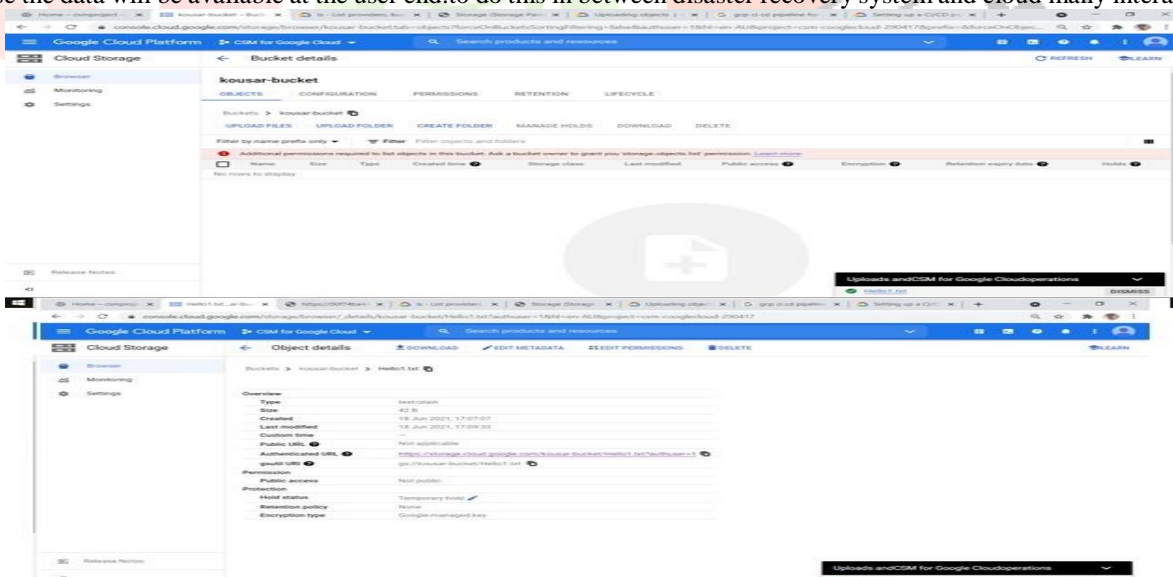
e the data will be available at the user end.to do this in between disaster recovery system and cloud many intere

Google Cloud Platform CSM for Google Cloud

Search products and resources

Cloud Storage

Browser

Monitoring

Settings

Bucket details

REFRESH

LEARN

kousar-bucket

OBJECTS CONFIGURATION PERMISSIONS RETENTION LIFECYCLE

Buckets > kousar-bucket

UPLOAD FILES UPLOAD FOLDER CREATE FOLDER MANAGE HOLDS DOWNLOAD DELETE

Filter by name prefix only Filter Filter objects and folders

Additional permissions required to list objects in this bucket. Ask a bucket owner to grant you 'storage.objects.list' permission. Learn more

| Name | Size | Type | Created time | Storage class | Last modified | Public access | Encryption | Retention expiry date | Holds |
|---|---|---|---|---|---|---|---|---|---|

No rows to display

Release Notes

Uploads andCSM for Google Cloudoperations

Hello1.txt

DISMISS

Google Cloud Platform CSM for Google Cloud

Search products and resources

Cloud Storage

Browser

Monitoring

Settings

Object details DOWNLOAD EDIT METADATA EDIT PERMISSIONS DELETE

LEARN

Buckets > kousar-bucket > Hello1.txt

Overview
Type text/plain
Size 42 B
Created 18 Jun 2021, 17:07:07
Last modified 18 Jun 2021, 17:09:33
Custom time —
Public URL Not applicable
Authenticated URL https://storage.cloud.google.com/kousar-bucket/Hello1.txt?authuser=1
gsutil URI gs://kousar-bucket/Hello1.txt
Permission
Public access Not public
Protection
Hold status Temporary hold
Retention policy None
Encryption type Google-managed key

Release Notes

Uploads andCSM for Google Cloudoperations